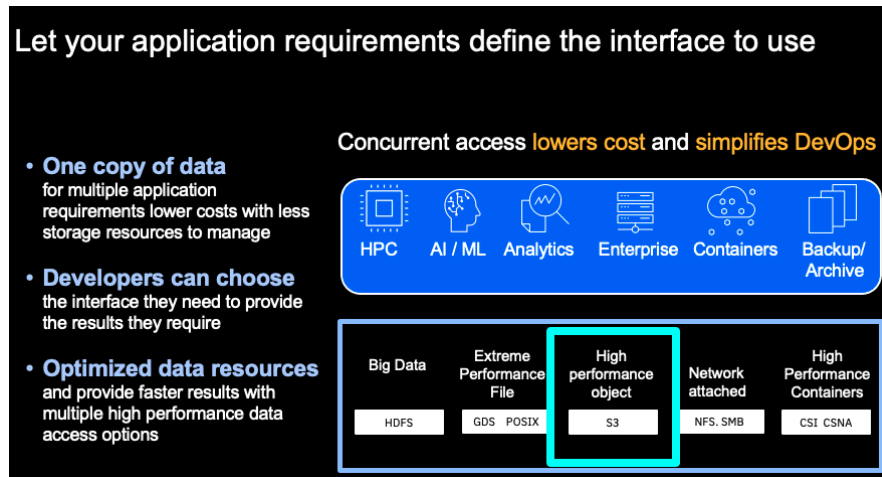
Let your application requirements define the interface to use

• One copy of data for multiple application requirements lower costs with less storage resources to manage

• Developers can choose the interface they need to provide the results they require

• Optimized data resources and provide faster results with multiple high performance data access options

Concurrent access lowers cost and simplifies DevOps

HPC AI / ML Analytics Enterprise Containers Backup/ Archive

| Big Data | Extreme Performance File | High performance object | Network attached | High Performance Containers |
|---|---|---|---|---|
| HDFS | GDS POSIX | S3 | NFS. SMB | CSI CSNA |